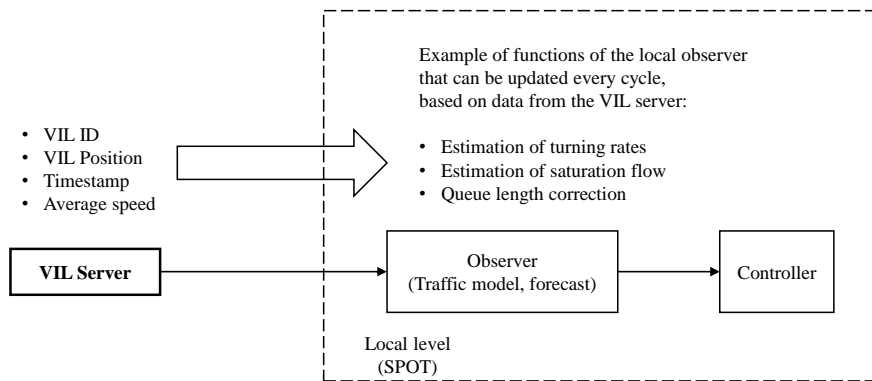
Example of functions of the local observer that can be updated every cycle, based on data from the VIL server:

- Estimation of turning rates
- Estimation of saturation flow
- Queue length correction

- VIL ID
- VIL Position
- Timestamp
- Average speed

VIL Server

Observer
(Traffic model, forecast)

Controller

Local level
(SPOT)